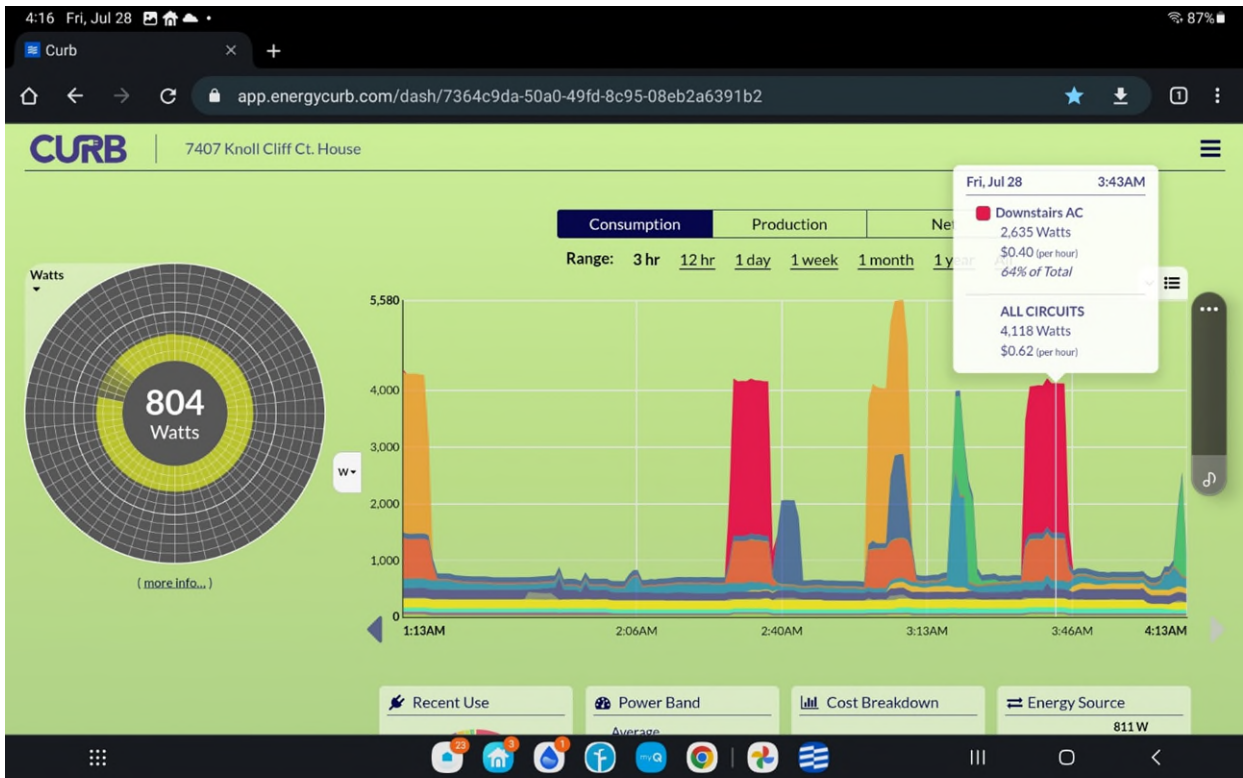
4:16 Fri, Jul 28
87%
Curb
app.energycurb.com/dash/7364c9da-50a0-49fd-8c95-08eb2a6391b2

CURB | 7407 Knoll Cliff Ct. House

Consumption | Production | Net

Range: 3 hr 12 hr 1 day 1 week 1 month 1 year

Watts

804
Watts

( more info... )

W

5,580
4,000
3,000
2,000
1,000
0

1:13AM 2:06AM 2:40AM 3:13AM 3:46AM 4:13AM

Fri, Jul 28 3:43AM
Downstairs AC
2,635 Watts
$0.40 (per hour)
64% of Total

ALL CIRCUITS
4,118 Watts
$0.62 (per hour)

Recent Use
Power Band
Average
Cost Breakdown
Energy Source
811 W

23 3 1